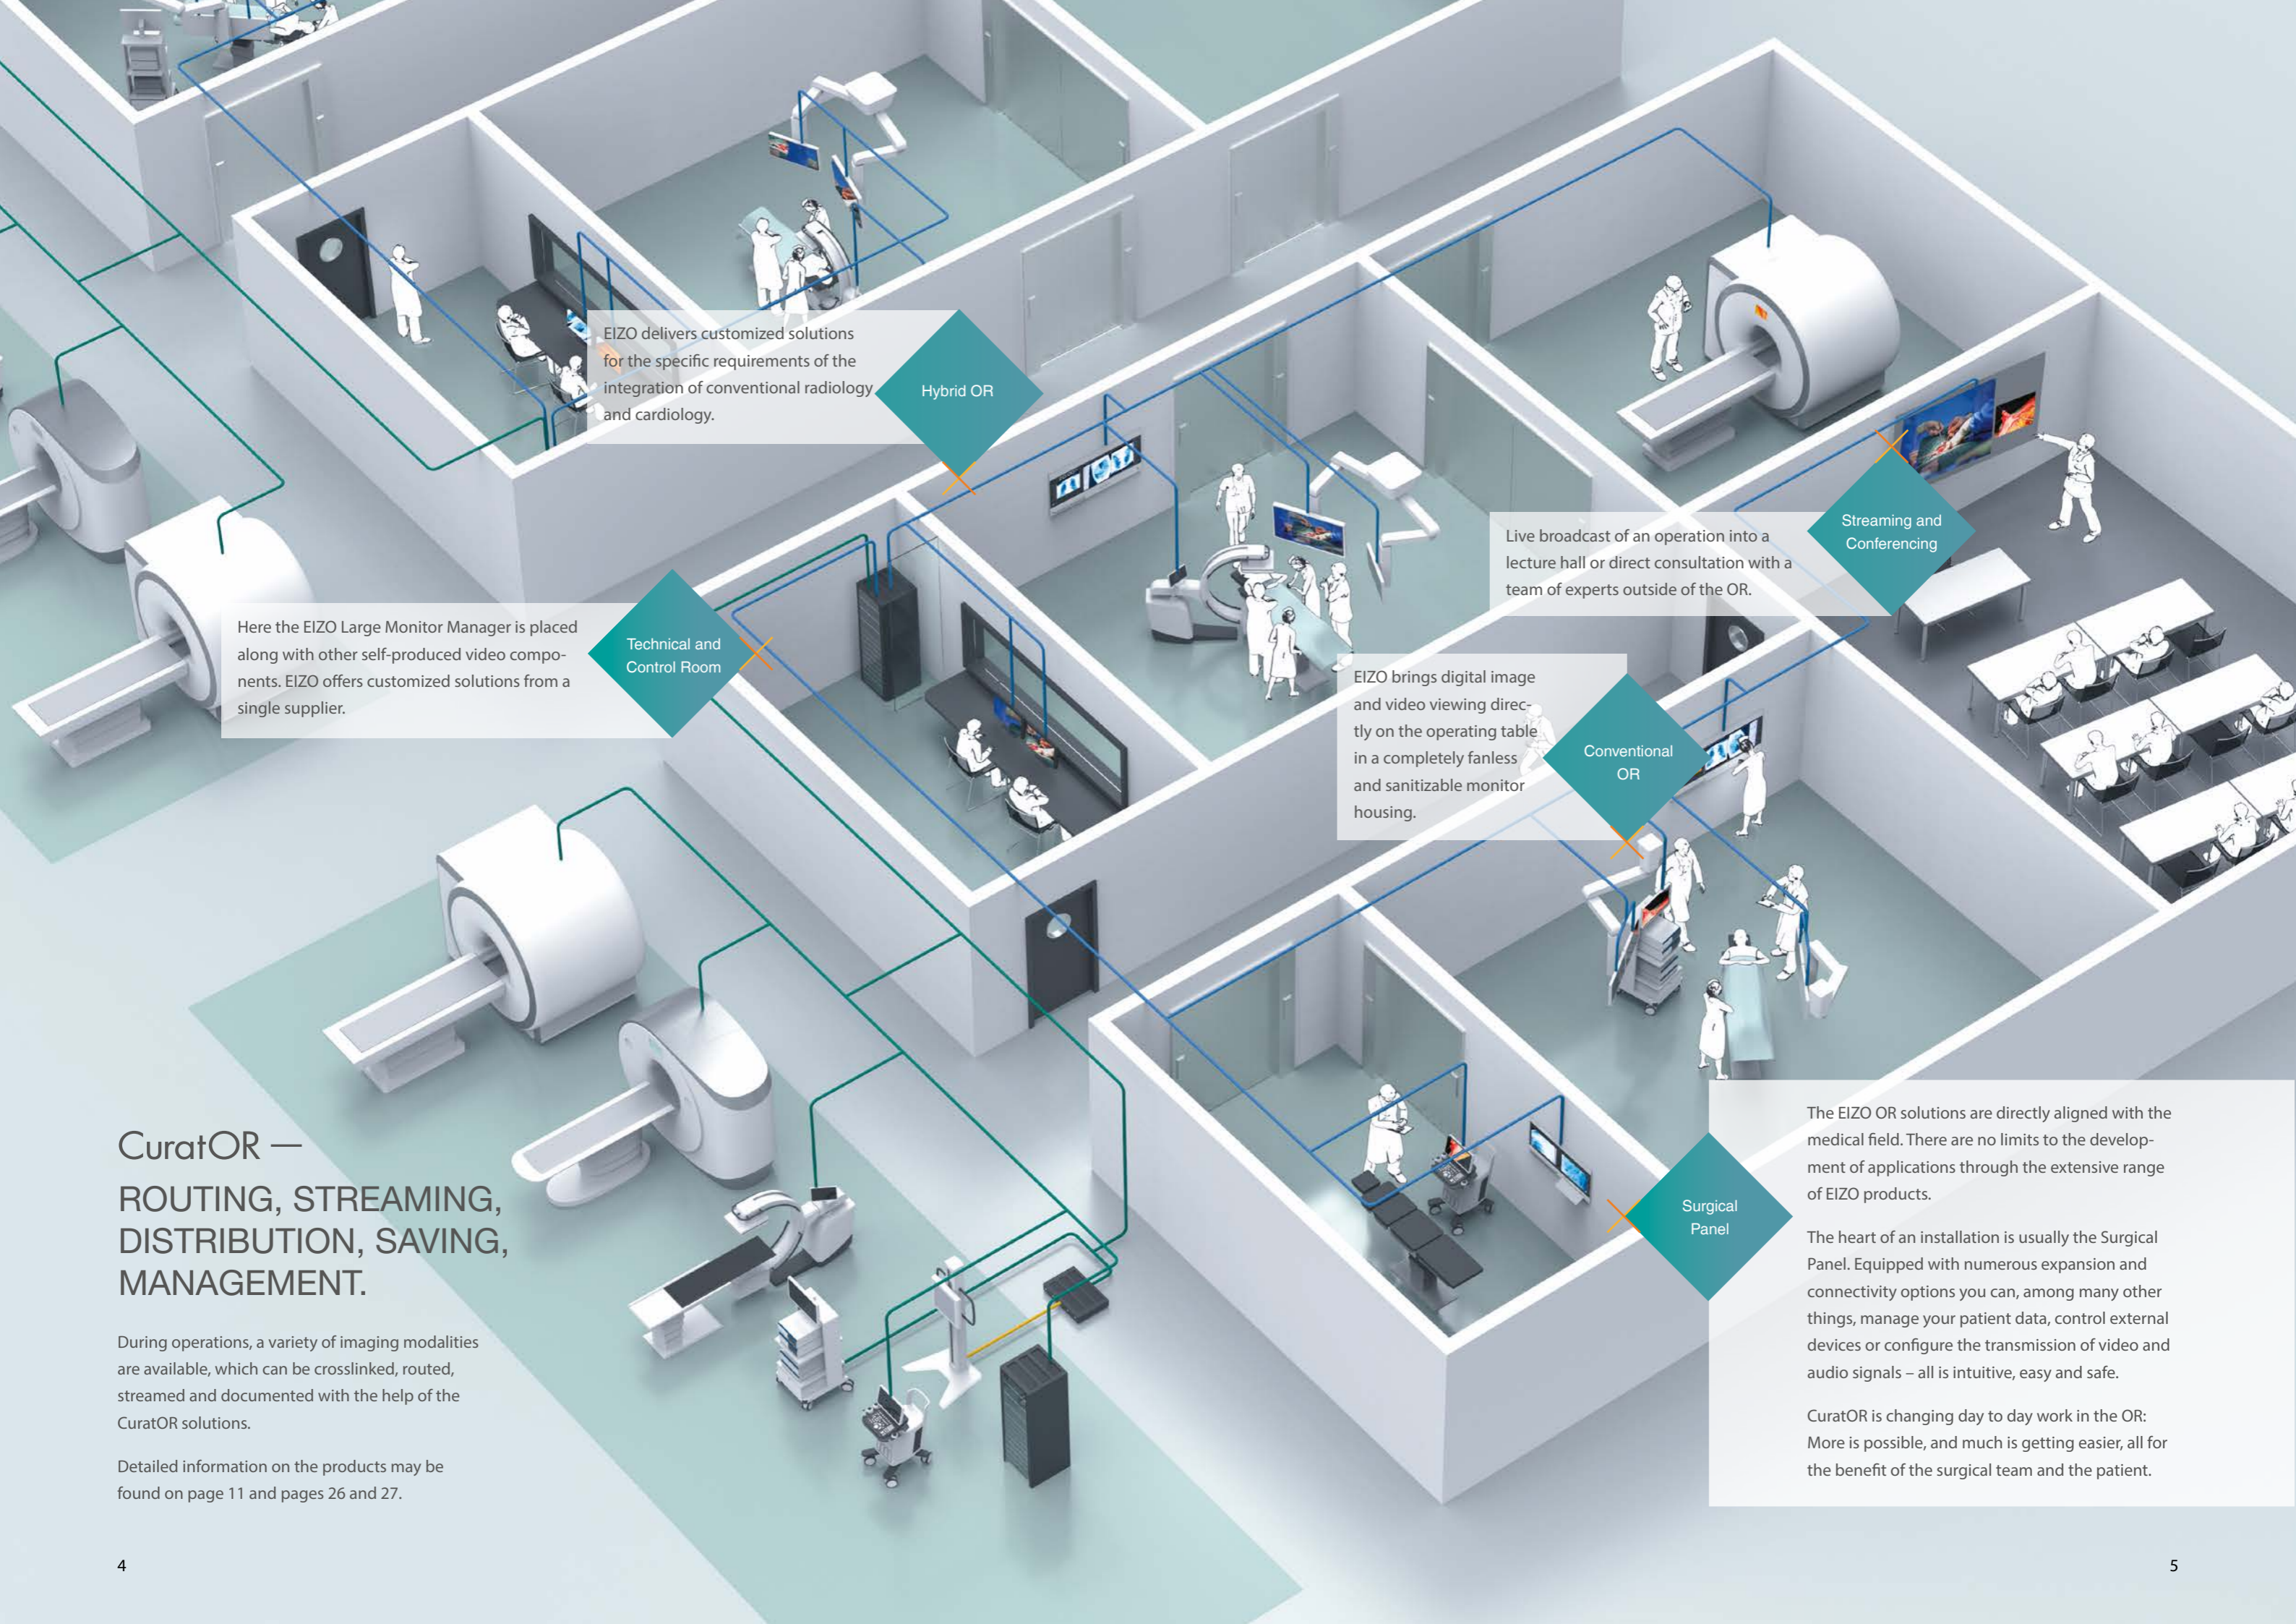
EIZO delivers customized solutions for the specific requirements of the integration of conventional radiology and cardiology.

Hybrid OR

Live broadcast of an operation into a lecture hall or direct consultation with a team of experts outside of the OR.

Streaming and Conferencing

Here the EIZO Large Monitor Manager is placed along with other self-produced video components. EIZO offers customized solutions from a single supplier.

Technical and Control Room

EIZO brings digital image and video viewing directly on the operating table in a completely fanless and sanitizable monitor housing.

Conventional OR

CuratOR —
ROUTING, STREAMING, DISTRIBUTION, SAVING, MANAGEMENT.

During operations, a variety of imaging modalities are available, which can be crosslinked, routed, streamed and documented with the help of the CuratOR solutions.

Detailed information on the products may be found on page 11 and pages 26 and 27.

Surgical Panel

The EIZO OR solutions are directly aligned with the medical field. There are no limits to the development of applications through the extensive range of EIZO products.

The heart of an installation is usually the Surgical Panel. Equipped with numerous expansion and connectivity options you can, among many other things, manage your patient data, control external devices or configure the transmission of video and audio signals – all is intuitive, easy and safe.

CuratOR is changing day to day work in the OR: More is possible, and much is getting easier, all for the benefit of the surgical team and the patient.

4

5